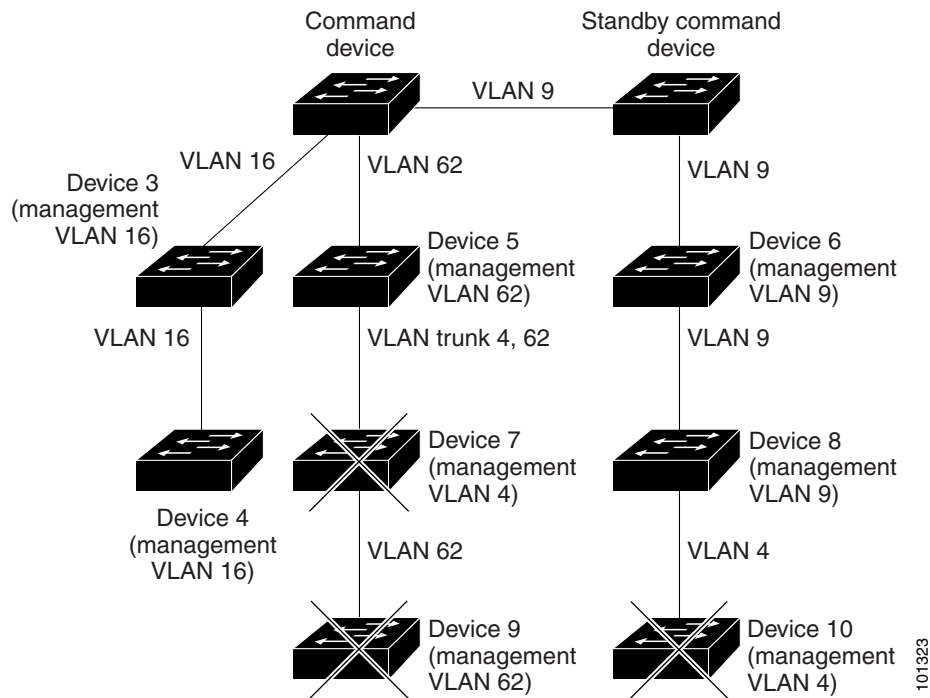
Command device

Standby command device

VLAN 9

VLAN 16

VLAN 62

VLAN 9

Device 3 (management VLAN 16)

Device 5 (management VLAN 62)

Device 6 (management VLAN 9)

VLAN 16

VLAN trunk 4, 62

VLAN 9

Device 7 (management VLAN 4)

Device 8 (management VLAN 9)

Device 4 (management VLAN 16)

VLAN 62

VLAN 4

Device 9 (management VLAN 62)

Device 10 (management VLAN 4)

101323